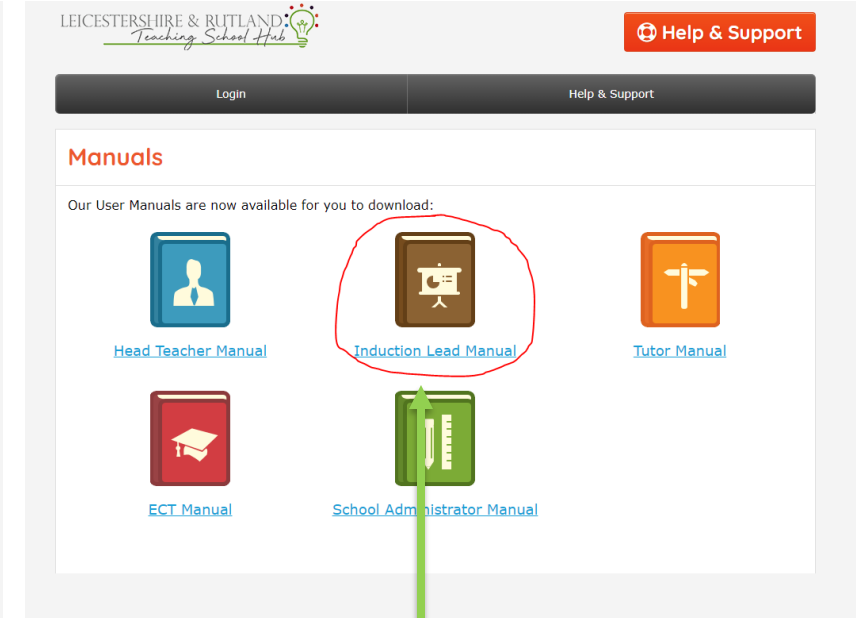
LEICESTERSHIRE & RUTLAND
Teaching School Hub

Help & Support

Login

Help & Support

Manuals

Our User Manuals are now available for you to download:

Head Teacher Manual

Induction Lead Manual

Tutor Manual

ECT Manual

School Administrator Manual